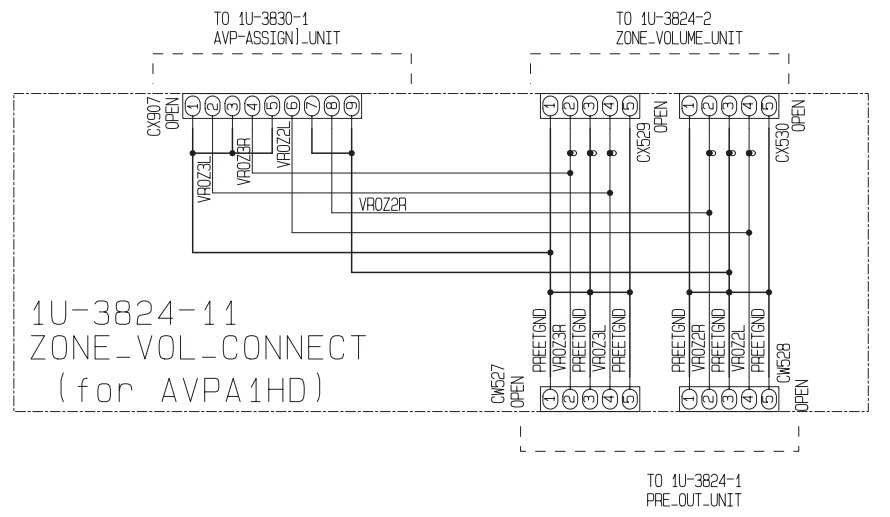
TO 1U-3830-1
AVP-ASSIGN]_UNIT

TO 1U-3824-2
ZONE_VOLUME_UNIT

CX907
OPEN
1 2 3 4 5 6 7 8 9

VROZ3L
VROZ3R
VROZ2L
VROZ2R

1 2 3 4 5
CX529
OPEN

1 2 3 4 5
CX530
OPEN

1U-3824-11
ZONE_VOL_CONNECT
(for AVPA1HD)

CW527
OPEN
PREETGND
VROZ3R
PREETGND
VROZ3L
PREETGND
1 2 3 4 5

PREETGND
VROZ2R
PREETGND
VROZ2L
PREETGND
CW528
OPEN
1 2 3 4 5

TO 1U-3824-1
PRE_OUT_UNIT